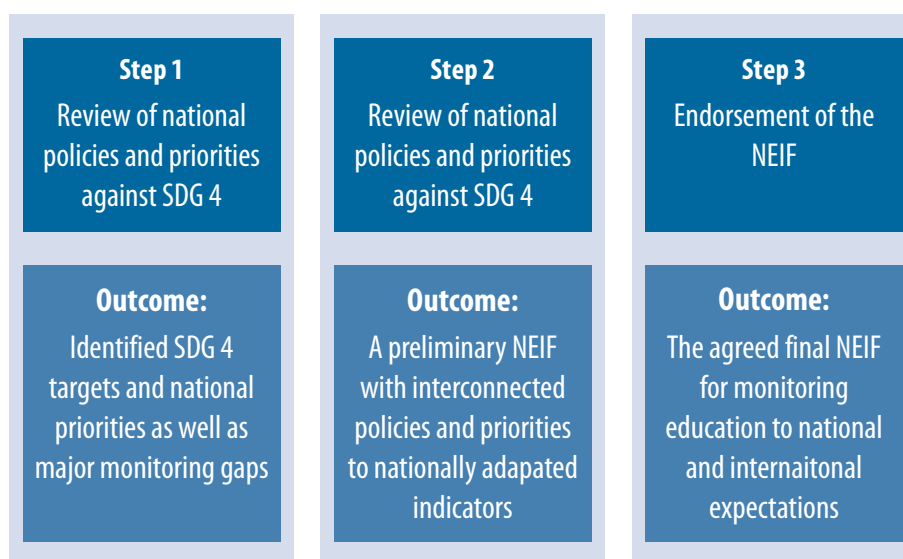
Step 1
Review of national policies and priorities against SDG 4

Outcome:
Identified SDG 4 targets and national priorities as well as major monitoring gaps

Step 2
Review of national policies and priorities against SDG 4

Outcome:
A preliminary NEIF with interconnected policies and priorities to nationally adapated indicators

Step 3
Endorsement of the NEIF

Outcome:
The agreed final NEIF for monitoring education to national and internaitonal expectations